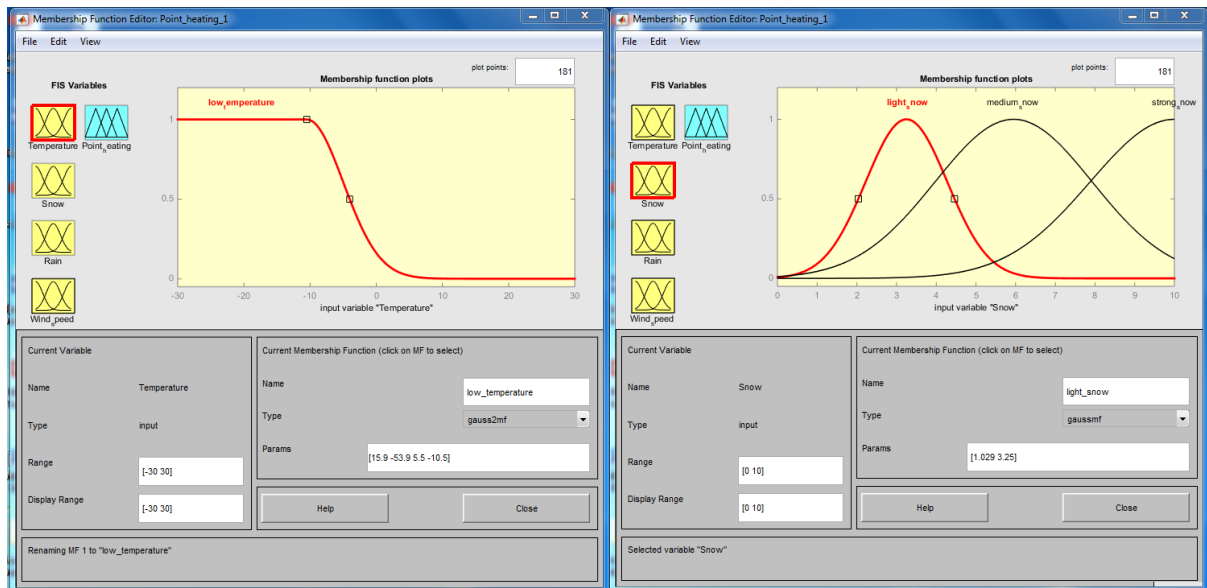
Membership Function Editor: Point_heating_1

File Edit View

FIS Variables

Temperature Point$_h$eating

Snow

Rain

Wind$_s$peed

plot points: 181

Membership function plots

low$_t$emperature

1

0.5

0

-30 -20 -10 0 10 20 30

input variable "Temperature"

Current Variable

Name Temperature

Type input

Range [-30 30]

Display Range [-30 30]

Current Membership Function (click on MF to select)

Name low_temperature

Type gauss2mf

Params [15.9 -53.9 5.5 -10.5]

Help Close

Renaming MF 1 to "low_temperature"

Membership Function Editor: Point_heating_1

File Edit View

FIS Variables

Temperature Point$_h$eating

Snow

Rain

Wind$_s$peed

plot points: 181

Membership function plots

light$_s$now medium$_s$now strong$_s$now

1

0.5

0

0 1 2 3 4 5 6 7 8 9 10

input variable "Snow"

Current Variable

Name Snow

Type input

Range [0 10]

Display Range [0 10]

Current Membership Function (click on MF to select)

Name light_snow

Type gaussmf

Params [1.029 3.25]

Help Close

Selected variable "Snow"